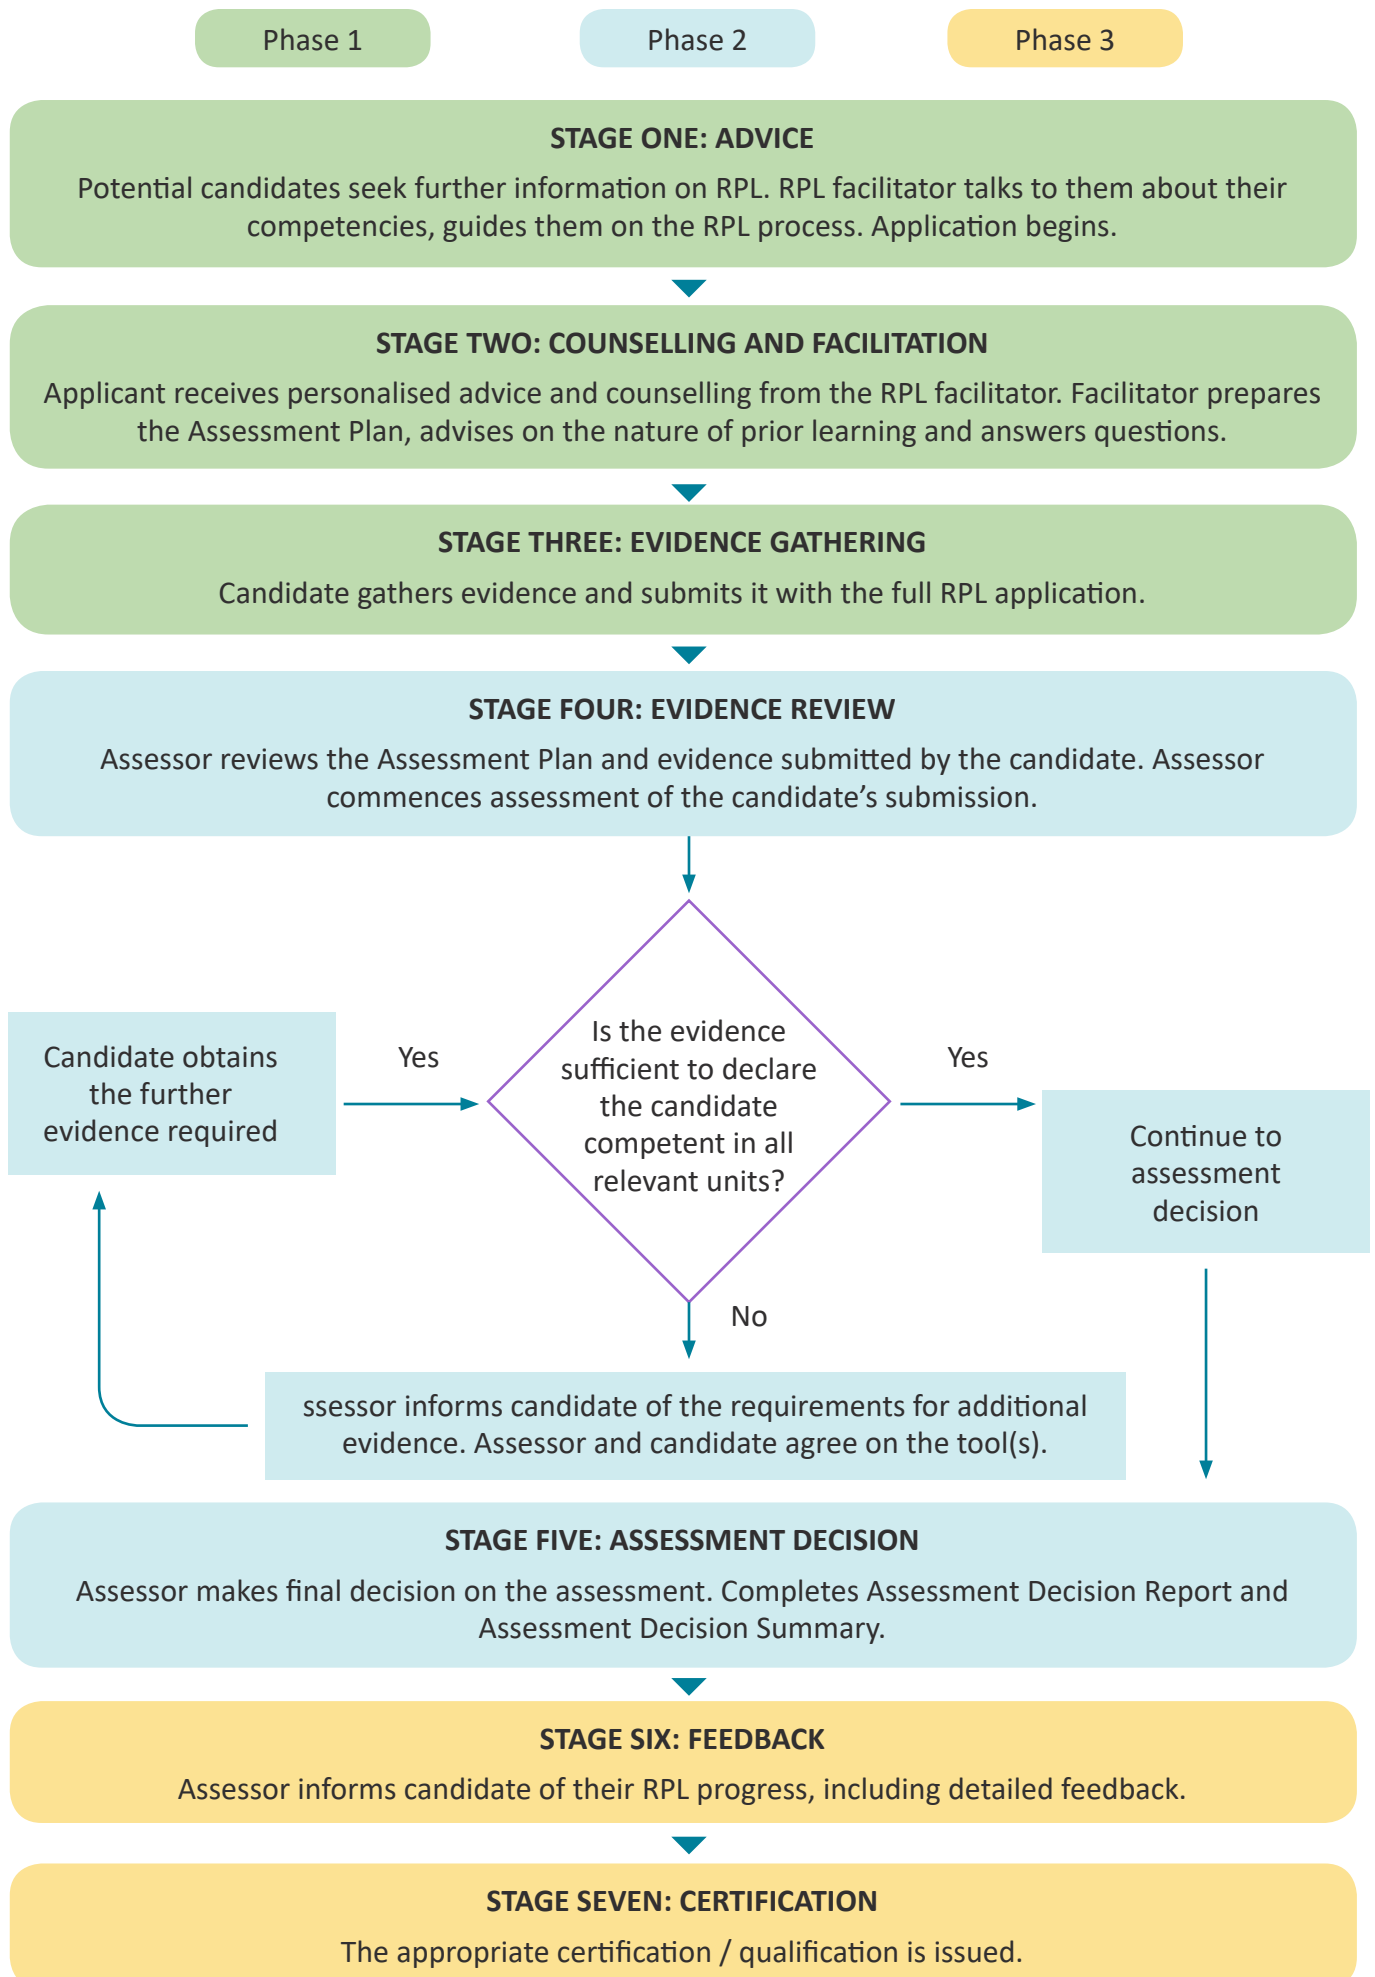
Phase 1

Phase 2

Phase 3

STAGE ONE: ADVICE

Potential candidates seek further information on RPL. RPL facilitator talks to them about their competencies, guides them on the RPL process. Application begins.

STAGE TWO: COUNSELLING AND FACILITATION

Applicant receives personalised advice and counselling from the RPL facilitator. Facilitator prepares the Assessment Plan, advises on the nature of prior learning and answers questions.

STAGE THREE: EVIDENCE GATHERING

Candidate gathers evidence and submits it with the full RPL application.

STAGE FOUR: EVIDENCE REVIEW

Assessor reviews the Assessment Plan and evidence submitted by the candidate. Assessor commences assessment of the candidate's submission.

Candidate obtains the further evidence required

Yes

Is the evidence sufficient to declare the candidate competent in all relevant units?

Yes

Continue to assessment decision

No

ssessor informs candidate of the requirements for additional evidence. Assessor and candidate agree on the tool(s).

STAGE FIVE: ASSESSMENT DECISION

Assessor makes final decision on the assessment. Completes Assessment Decision Report and Assessment Decision Summary.

STAGE SIX: FEEDBACK

Assessor informs candidate of their RPL progress, including detailed feedback.

STAGE SEVEN: CERTIFICATION

The appropriate certification / qualification is issued.